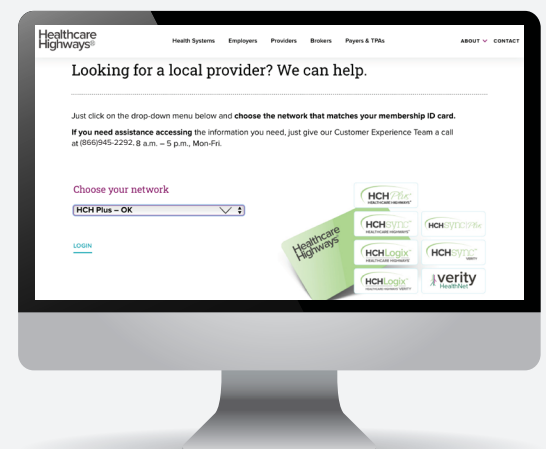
Healthcare Highways®

Health Systems Employers Providers Brokers Payers & TPAs

ABOUT CONTACT

Looking for a local provider? We can help.

Just click on the drop-down menu below and choose the network that matches your membership ID card.

If you need assistance accessing the information you need, just give our Customer Experience Team a call at (866)945-2292, 8 a.m. – 5 p.m., Mon-Fri.

Choose your network

HCH Plus – OK

LOGIN

HCH Plus HEALTHCARE HIGHWAYS

Healthcare Highways

HCH Sync HEALTHCARE HIGHWAYS

HCH Sync Rx

HCH Logix HEALTHCARE HIGHWAYS

HCH Sync VERITY

HCH Logix HEALTHCARE HIGHWAYS VERITY

verity HealthNet